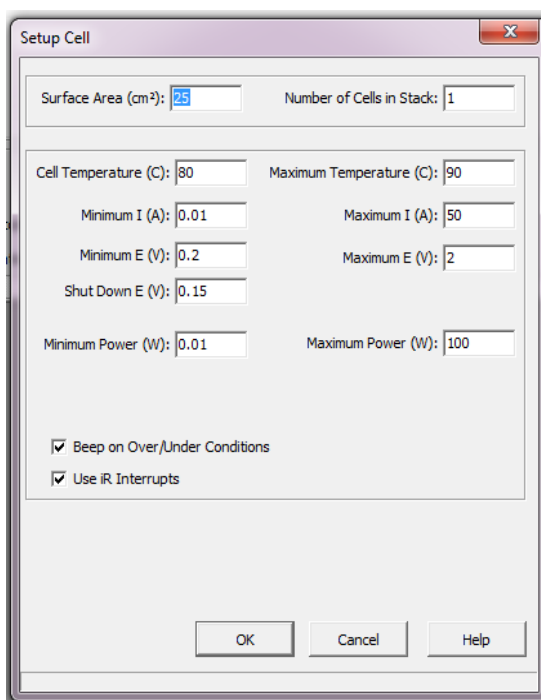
Setup Cell

Surface Area (cm²): 25
Number of Cells in Stack: 1

Cell Temperature (C): 80
Maximum Temperature (C): 90
Minimum I (A): 0.01
Maximum I (A): 50
Minimum E (V): 0.2
Maximum E (V): 2
Shut Down E (V): 0.15
Minimum Power (W): 0.01
Maximum Power (W): 100

Beep on Over/Under Conditions
Use iR Interrupts

OK
Cancel
Help